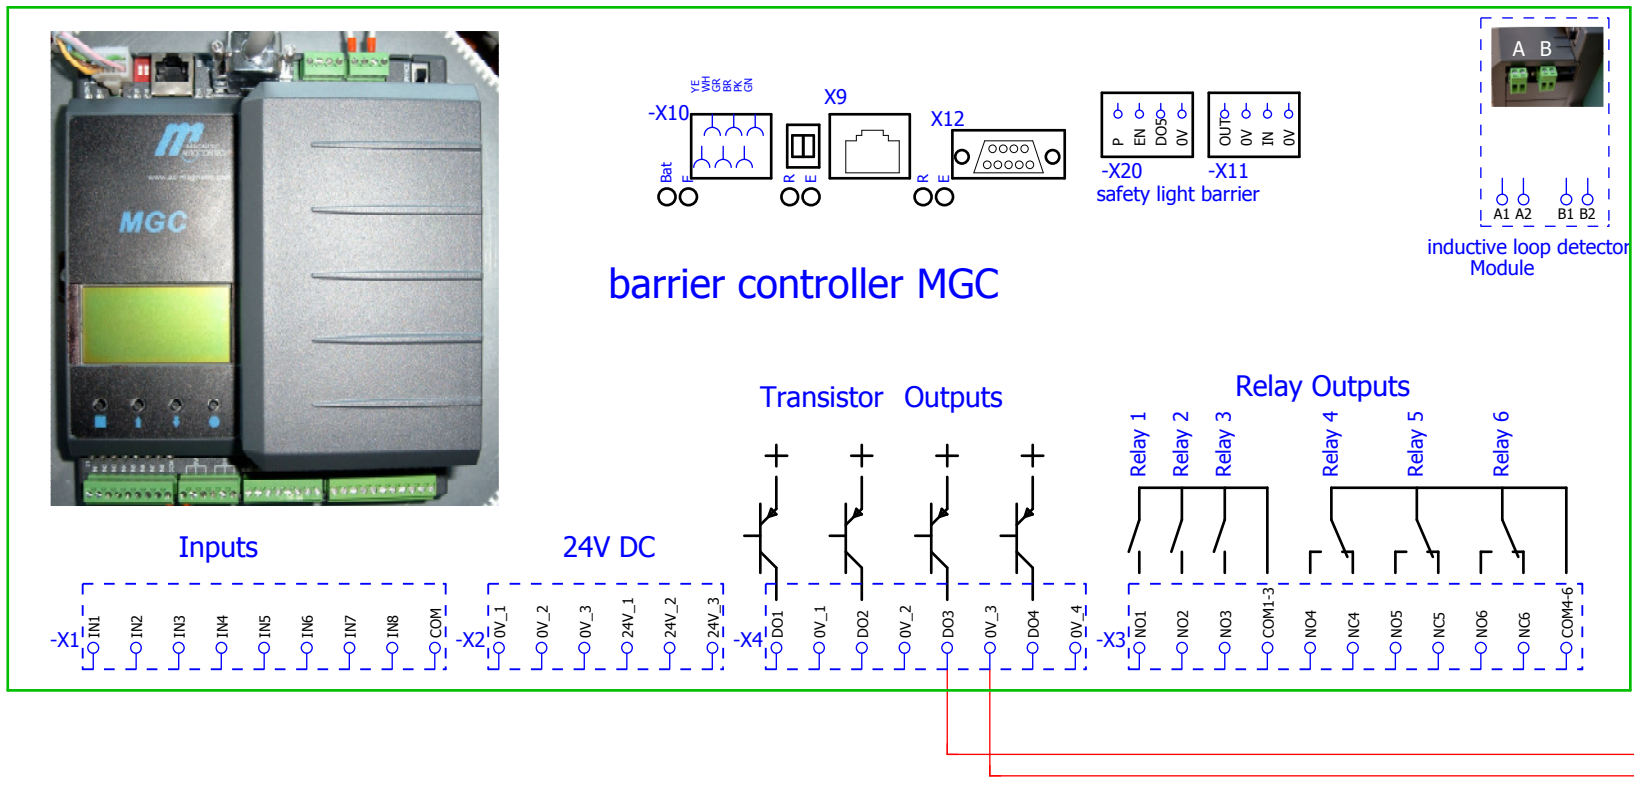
MGC

YE WH GR BR PK GN
-X10
Bat
F
X9
R E
X12
R E

P EN DO5 0V
-X20
OUT 0V IN 0V
-X11
safety light barrier

A B
A1 A2 B1 B2
inductive loop detector Module

barrier controller MGC

Transistor Outputs

Relay Outputs

Relay 1 Relay 2 Relay 3 Relay 4 Relay 5 Relay 6

Inputs

24V DC

-X1 IN1 IN2 IN3 IN4 IN5 IN6 IN7 IN8 COM

-X2 0V_1 0V_2 0V_3 24V_1 24V_2 24V_3

-X4 DO1 0V_1 DO2 0V_2 DO3 0V_3 DO4 0V_4

-X3 NO1 NO2 NO3 COM1-3 NO4 NC4 NO5 NC5 NO6 NC6 COM4-6